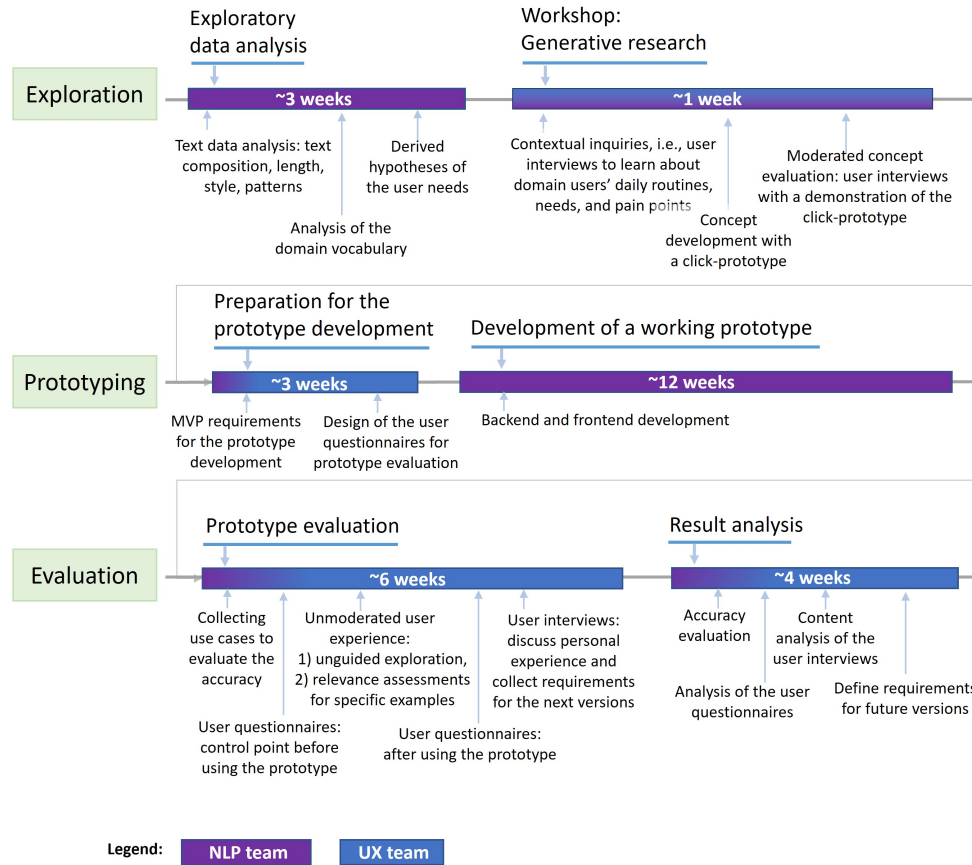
Exploratory data analysis

Workshop: Generative research

Exploration

~3 weeks

~1 week

Text data analysis: text composition, length, style, patterns

Derived hypotheses of the user needs

Analysis of the domain vocabulary

Contextual inquiries, i.e., user interviews to learn about domain users' daily routines, needs, and pain points

Concept development with a click-prototype

Moderated concept evaluation: user interviews with a demonstration of the click-prototype

Preparation for the prototype development

Development of a working prototype

Prototyping

~3 weeks

~12 weeks

MVP requirements for the prototype development

Design of the user questionnaires for prototype evaluation

Backend and frontend development

Prototype evaluation

Result analysis

Evaluation

~6 weeks

~4 weeks

Collecting use cases to evaluate the accuracy

Unmoderated user experience: 1) unguided exploration, 2) relevance assessments for specific examples

User interviews: discuss personal experience and collect requirements for the next versions

User questionnaires: control point before using the prototype

User questionnaires: after using the prototype

Accuracy evaluation

Content analysis of the user interviews

Analysis of the user questionnaires

Define requirements for future versions

Legend: NLP team UX team